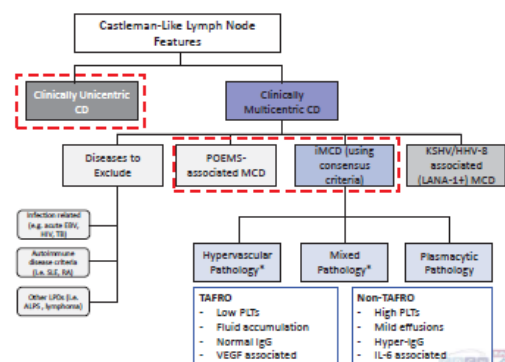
Castleman-Like Lymph Node Features

Clinically Unicentric CD

Clinically Multicentric CD

Diseases to Exclude

POEMS-associated MCD

iMCD (using consensus criteria)

KSHV/HHV-8 associated (LANA-1+) MCD

Infection related (e.g. acute EBV, HIV, TB)

Autoimmune disease criteria (i.e. SLE, RA)

Other LPDs (i.e. ALPS, lymphoma)

Hypervascular Pathology*

Mixed Pathology*

Plasmacytic Pathology

TAFRO
- Low PLTs
- Fluid accumulation
- Normal IgG
- VEGF associated

Non-TAFRO
- High PLTs
- Mild effusions
- Hyper-IgG
- IL-6 associated